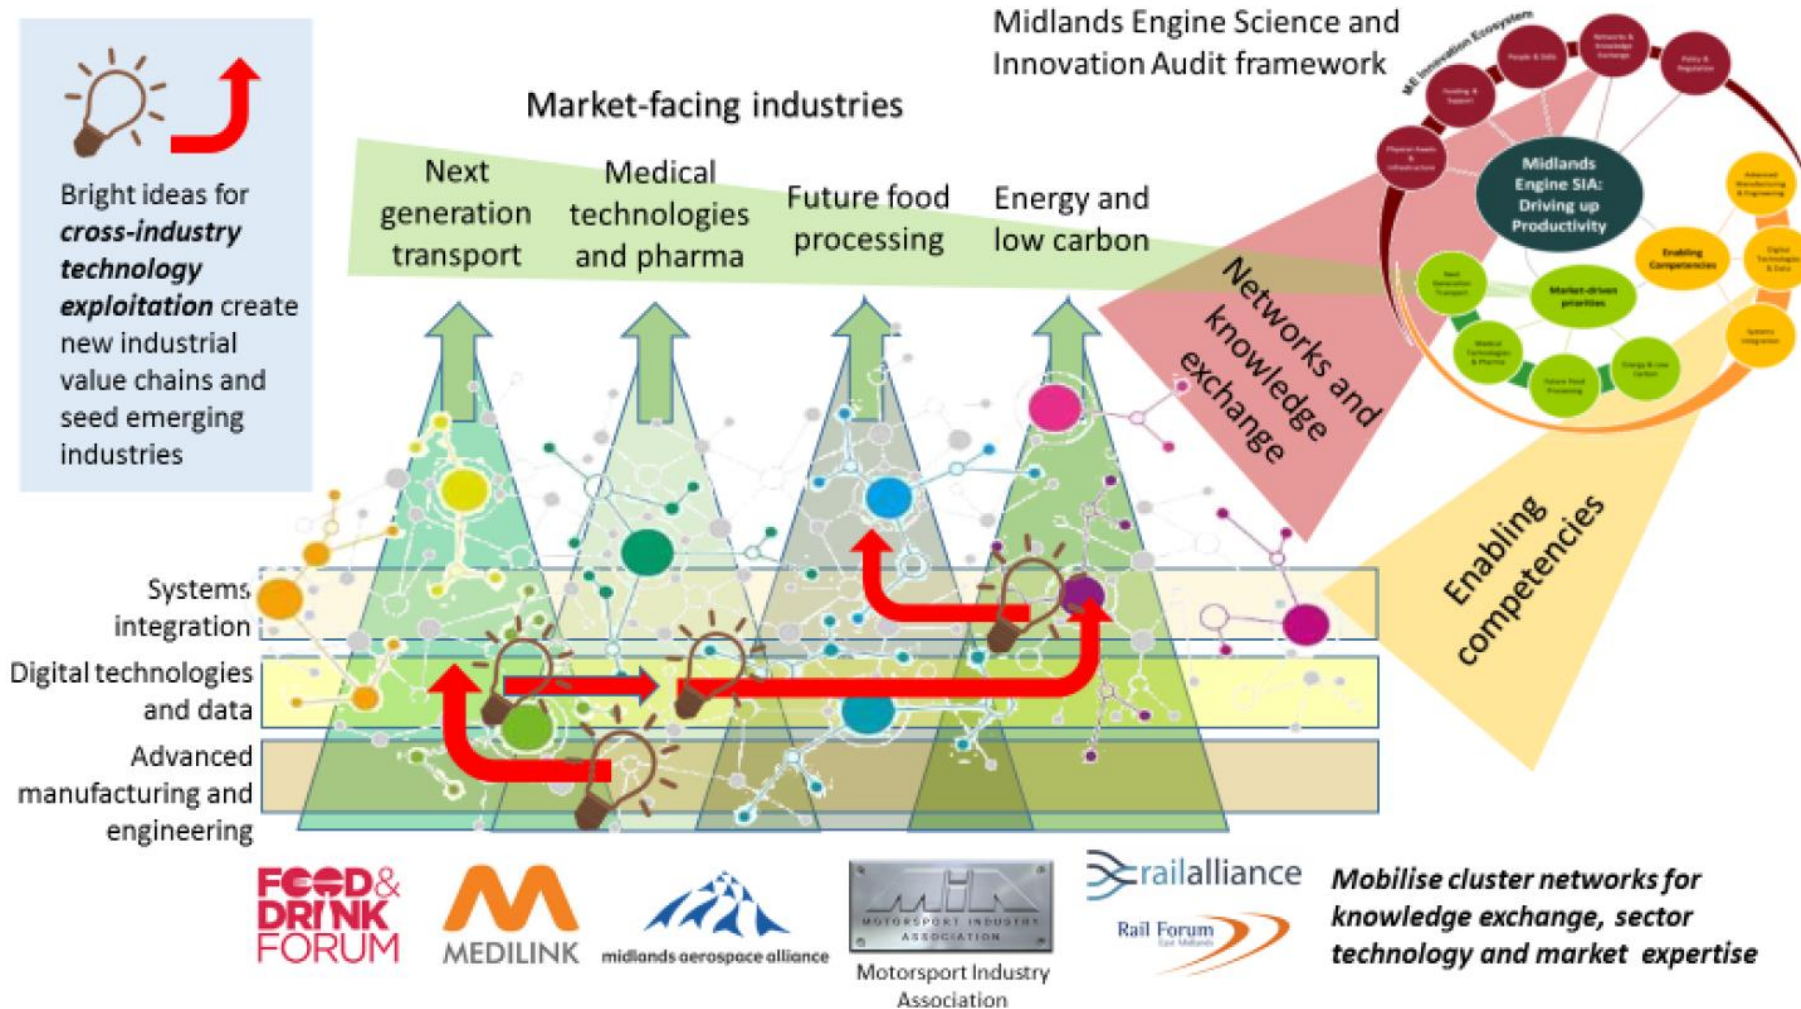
Bright ideas for ***cross-industry technology exploitation*** create new industrial value chains and seed emerging industries

Market-facing industries

Next generation transport

Medical technologies and pharma

Future food processing

Energy and low carbon

Midlands Engine Science and Innovation Audit framework

ME Innovation Ecosystem

Midlands Engine SIA: Driving up Productivity

Market-driven priorities

Enabling Competencies

Networks and knowledge exchange

Enabling competencies

Systems integration

Digital technologies and data

Advanced manufacturing and engineering

FOOD & DRINK FORUM

MEDILINK

midlands aerospace alliance

MOTORSPORT INDUSTRY ASSOCIATION

Motorsport Industry Association

railalliance

Rail Forum East Midlands

***Mobilise cluster networks for knowledge exchange, sector technology and market expertise***